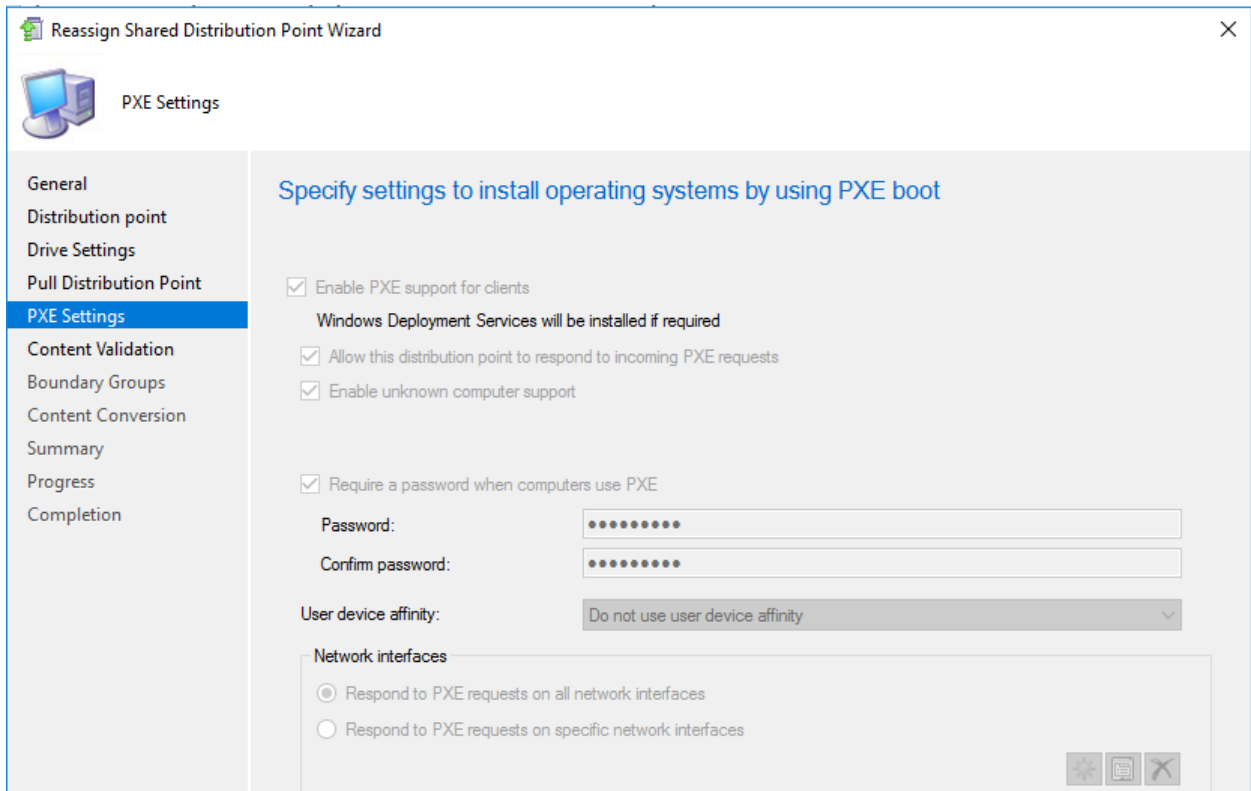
Reassign Shared Distribution Point Wizard

PXE Settings

General
Distribution point
Drive Settings
Pull Distribution Point
PXE Settings
Content Validation
Boundary Groups
Content Conversion
Summary
Progress
Completion

Specify settings to install operating systems by using PXE boot

Enable PXE support for clients
Windows Deployment Services will be installed if required
Allow this distribution point to respond to incoming PXE requests
Enable unknown computer support

Require a password when computers use PXE
Password: ●●●●●●●●●
Confirm password: ●●●●●●●●●
User device affinity: Do not use user device affinity

Network interfaces
Respond to PXE requests on all network interfaces
Respond to PXE requests on specific network interfaces